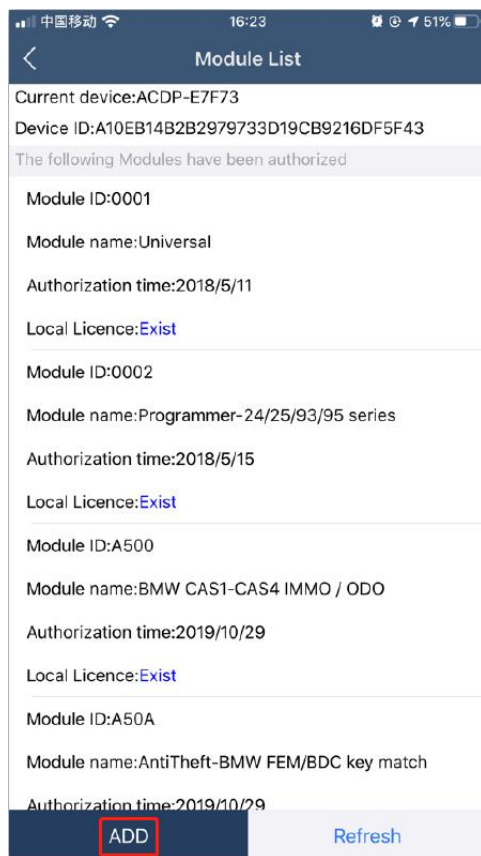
中国移动 16:23 51%

Module List

Current device:ACDP-E7F73

Device ID:A10EB14B2B2979733D19CB9216DF5F43

The following Modules have been authorized

Module ID:0001

Module name:Universal

Authorization time:2018/5/11

Local Licence:Exist

Module ID:0002

Module name:Programmer-24/25/93/95 series

Authorization time:2018/5/15

Local Licence:Exist

Module ID:A500

Module name:BMW CAS1-CAS4 IMMO / ODO

Authorization time:2019/10/29

Local Licence:Exist

Module ID:A50A

Module name:AntiTheft-BMW FEM/BDC key match

Authorization time:2019/10/29

ADD

Refresh